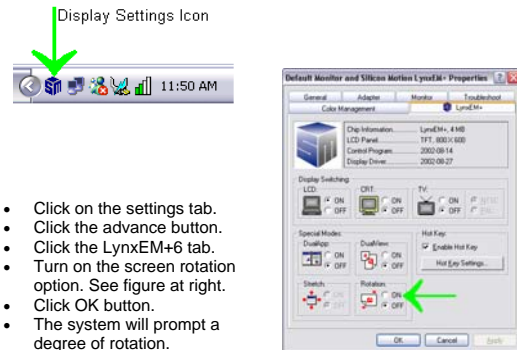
Display Settings Icon

11:50 AM

- Click on the settings tab.
- Click the advance button.
- Click the LynxEM+6 tab.
- Turn on the screen rotation option. See figure at right.
- Click OK button.
- The system will prompt a degree of rotation.

Default Monitor and Silicon Motion LynxEM+ Properties ? X

General | Adapter | Monitor | Troubleshoot
Color Management | LynxEM+

Chip Information.......... LynxEM+, 4 MB
LCD Panel.......... TFT, 800 X 600
Control Program.......... 2002-08-14
Display Driver.......... 2002-08-27

Display Switching
LCD: ON OFF
CRT: ON OFF
TV: ON OFF NTSC PAL

Special Modes
DualApp: ON OFF
DualView: ON OFF
Stretch: ON OFF
Rotation: ON OFF

Hot Key:
Enable Hot Key
Hot Key Settings...

OK | Cancel | Apply